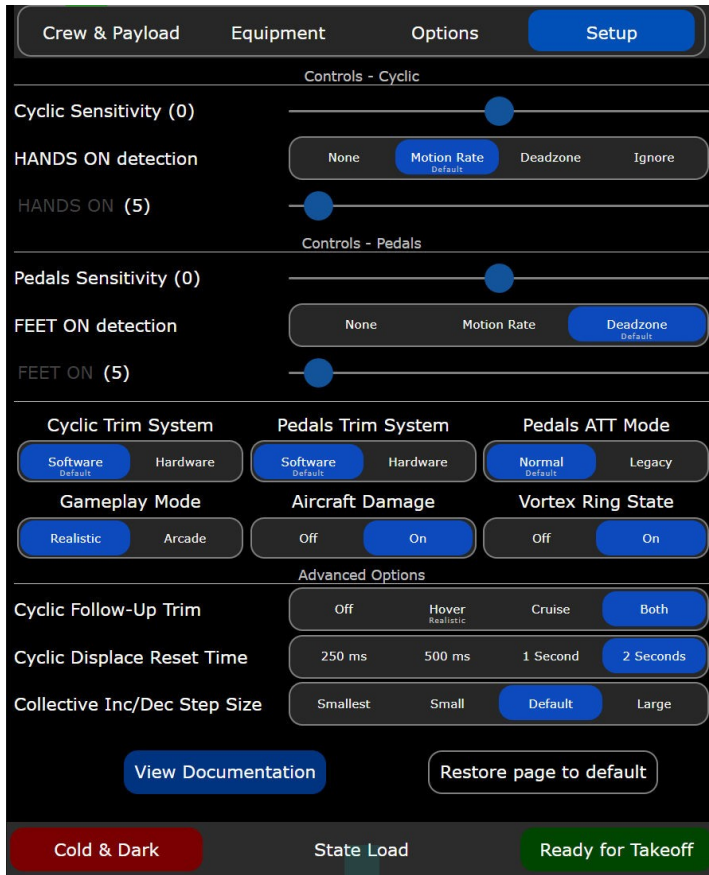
Crew & Payload Equipment Options Setup

Controls - Cyclic

Cyclic Sensitivity (0)

HANDS ON detection

None | Motion Rate Default | Deadzone | Ignore

HANDS ON (5)

Controls - Pedals

Pedals Sensitivity (0)

FEET ON detection

None | Motion Rate | Deadzone Default

FEET ON (5)

Cyclic Trim System

Software Default | Hardware

Pedals Trim System

Software Default | Hardware

Pedals ATT Mode

Normal Default | Legacy

Gameplay Mode

Realistic | Arcade

Aircraft Damage

Off | On

Vortex Ring State

Off | On

Advanced Options

Cyclic Follow-Up Trim

Off | Hover Realistic | Cruise | Both

Cyclic Displace Reset Time

250 ms | 500 ms | 1 Second | 2 Seconds

Collective Inc/Dec Step Size

Smallest | Small | Default | Large

View Documentation

Restore page to default

Cold & Dark State Load Ready for Takeoff